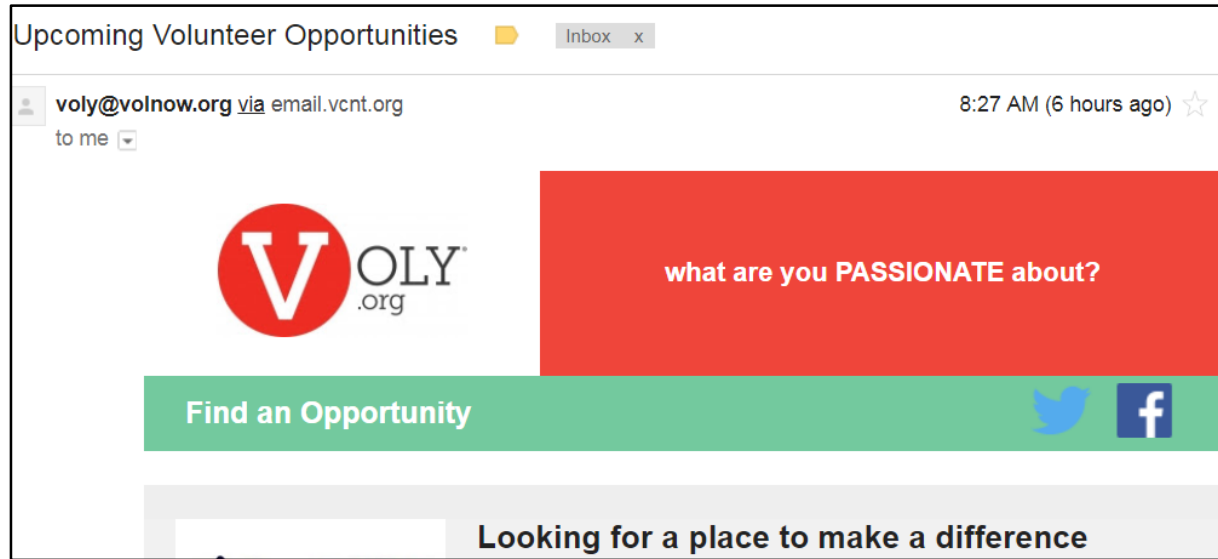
Upcoming Volunteer Opportunities Inbox x

voly@volnow.org via email.vcnt.org
to me

8:27 AM (6 hours ago)

VOLY .org

what are you PASSIONATE about?

Find an Opportunity

Looking for a place to make a difference